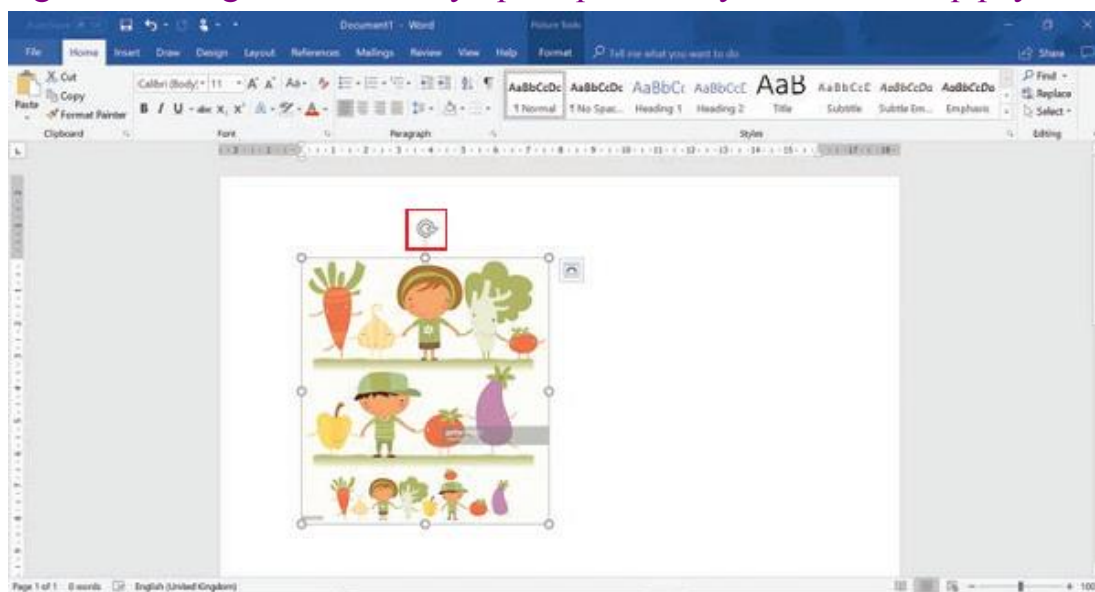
Document1 - Word

Picture Tools

File Home Insert Draw Design Layout References Mailings Review View Help Format Tell me what you want to do

Share

Cut
Copy
Format Painter
Paste
Clipboard

Calibri (Body) 11 A A Aa
B I U abc x, x²
Font

Paragraph

AaBbCcDc 1 Normal
AaBbCcDc 1 No Spac...
AaBbCc Heading 1
AaBbCcC Heading 2
AaB Title
AaBbCcC Subtitle
AaBbCcDa Subtle Em...
AaBbCcDa Emphasis
Styles

Find
Replace
Select
Editing

Page 1 of 1 0 words English (United Kingdom)